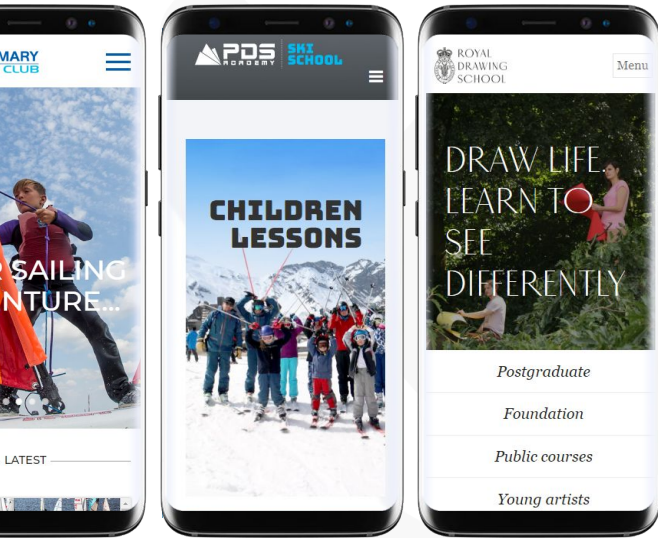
MARY
CLUB

R SAILING
NTURE...

LATEST

PDS ACADEMY SKI SCHOOL

CHILDREN LESSONS

ROYAL
DRAWING
SCHOOL

Menu

DRAW LIFE
LEARN TO
SEE
DIFFERENTLY

Postgraduate

Foundation

Public courses

Young artists